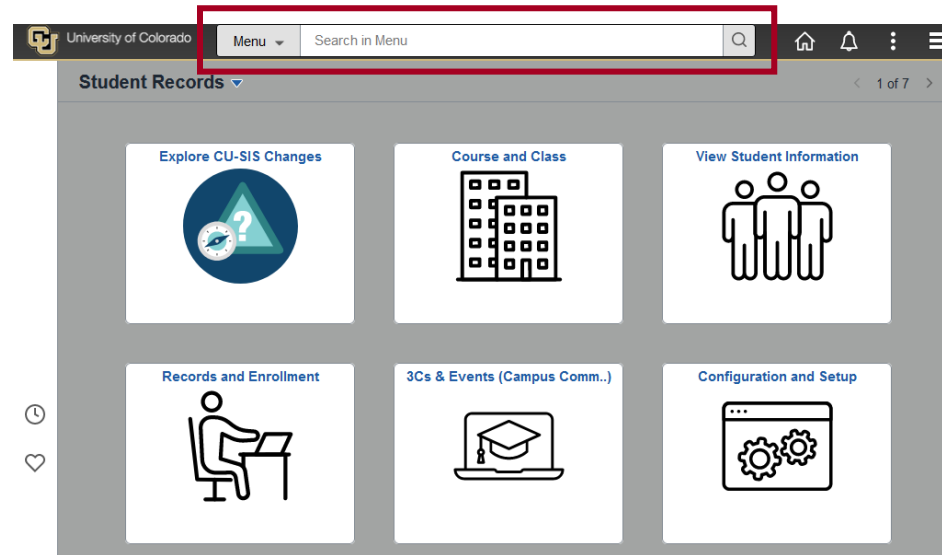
University of Colorado

Menu

Search in Menu

Student Records

1 of 7

Explore CU-SIS Changes

Course and Class

View Student Information

Records and Enrollment

3Cs & Events (Campus Comm..)

Configuration and Setup